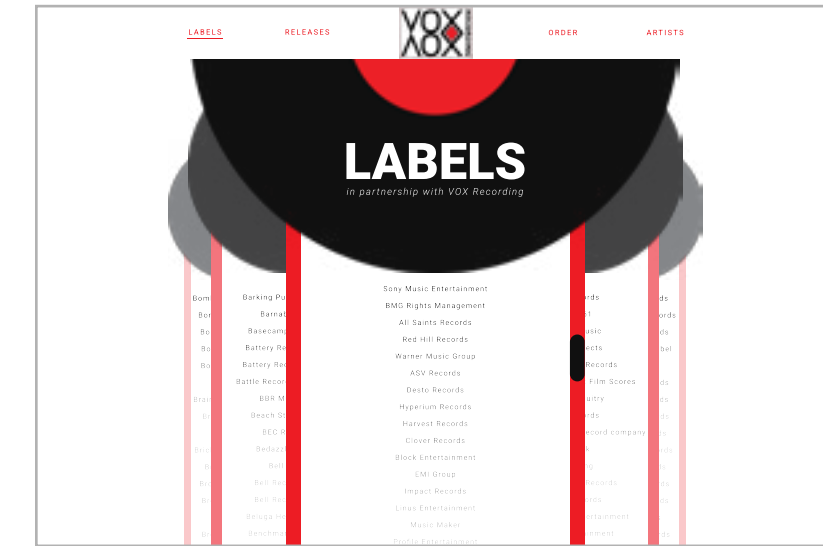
LABELS RELEASES VOX VOX ORDER ARTISTS

LABELS
in partnership with VOX Recording

Bom
Bo
Bo
Bo
Bo
Bra
Br
Bri
Br
Br
Br

Barking Pu
BarnaQ
Basecam
Battery Re
Battery Rec
Battle Recor
BBR M
Beach St
BEC R
Bedazz
Bell
Bell Se
Bell Se
Beluga Hi
Benchm

Sony Music Entertainment
BMG Rights Management
All Saints Records
Red Hill Records
Warner Music Group
ASV Records
Desto Records
Hyperium Records
Harvest Records
Clover Records
Block Entertainment
EMI Group
Impact Records
Linux Entertainment
Music Maker
Profile Entertainment

ords
t
usic
ects
Records
Film Scores
uitry
ords
ecord company
a
g
Records
ords
ntertainment
ntment

ords
ords
bel